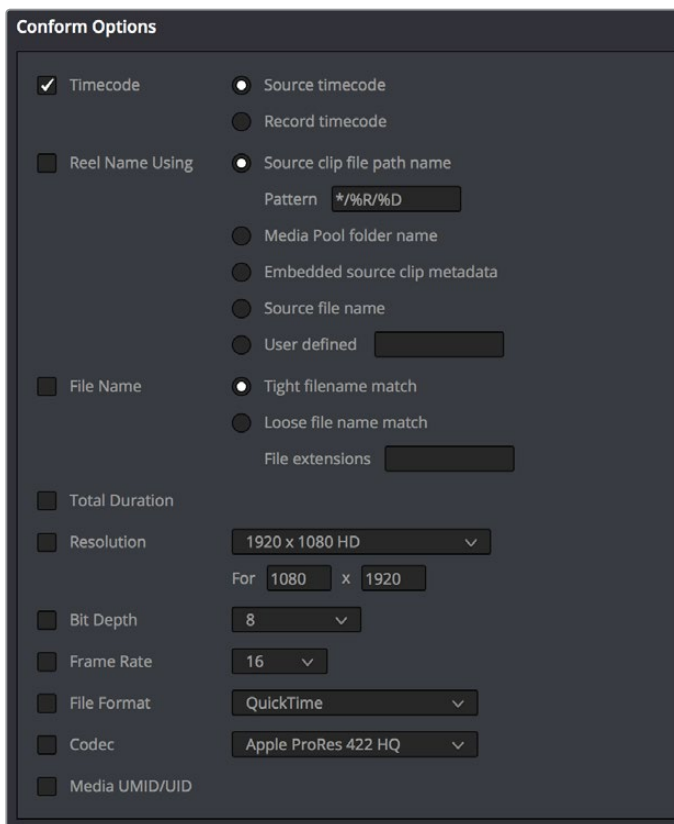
Conform Options

Timecode
Source timecode
Record timecode

Reel Name Using
Source clip file path name
Pattern */%R/%D
Media Pool folder name
Embedded source clip metadata
Source file name
User defined

File Name
Tight filename match
Loose file name match
File extensions

Total Duration

Resolution
1920 x 1080 HD
For 1080 x 1920

Bit Depth
8

Frame Rate
16

File Format
QuickTime

Codec
Apple ProRes 422 HQ

Media UMID/UID